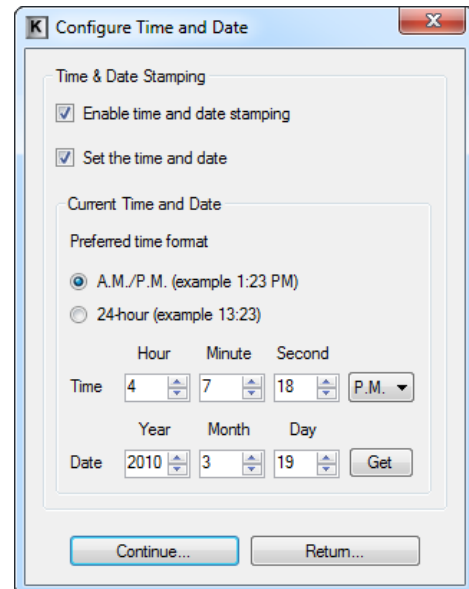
K Configure Time and Date

Time & Date Stamping

Enable time and date stamping

Set the time and date

Current Time and Date

Preferred time format

A.M./P.M. (example 1:23 PM)

24-hour (example 13:23)

| | Hour | Minute | Second | |
|---|---|---|---|---|
| Time | 4 | 7 | 18 | P.M. |
| | Year | Month | Day | |
| Date | 2010 | 3 | 19 | Get |

Continue...

Return...